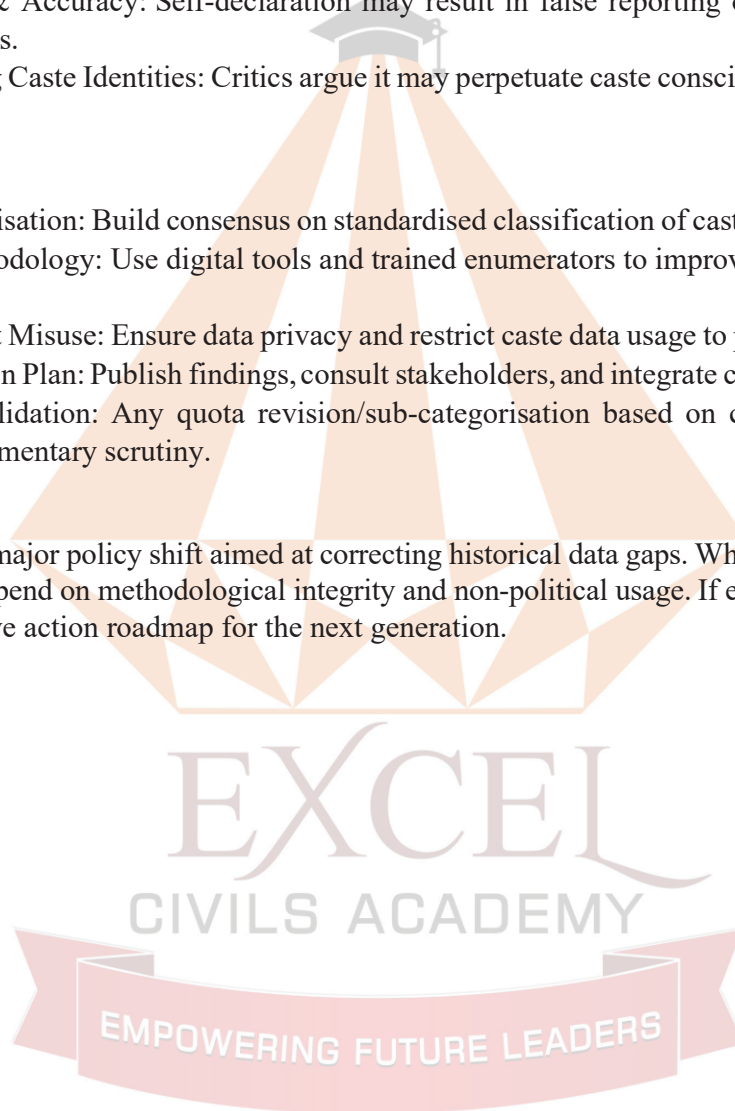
e Accuracy: Self-declaration may result in false reporting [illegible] s.

g Caste Identities: Critics argue it may perpetuate caste consci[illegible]

isation: Build consensus on standardised classification of cast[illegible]

odology: Use digital tools and trained enumerators to improv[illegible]

t Misuse: Ensure data privacy and restrict caste data usage to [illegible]

n Plan: Publish findings, consult stakeholders, and integrate c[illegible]

lidation: Any quota revision/sub-categorisation based on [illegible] mentary scrutiny.

major policy shift aimed at correcting historical data gaps. Wh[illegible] pend on methodological integrity and non-political usage. If e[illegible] ve action roadmap for the next generation.

EXCEL
CIVILS ACADEMY
EMPOWERING FUTURE LEADERS